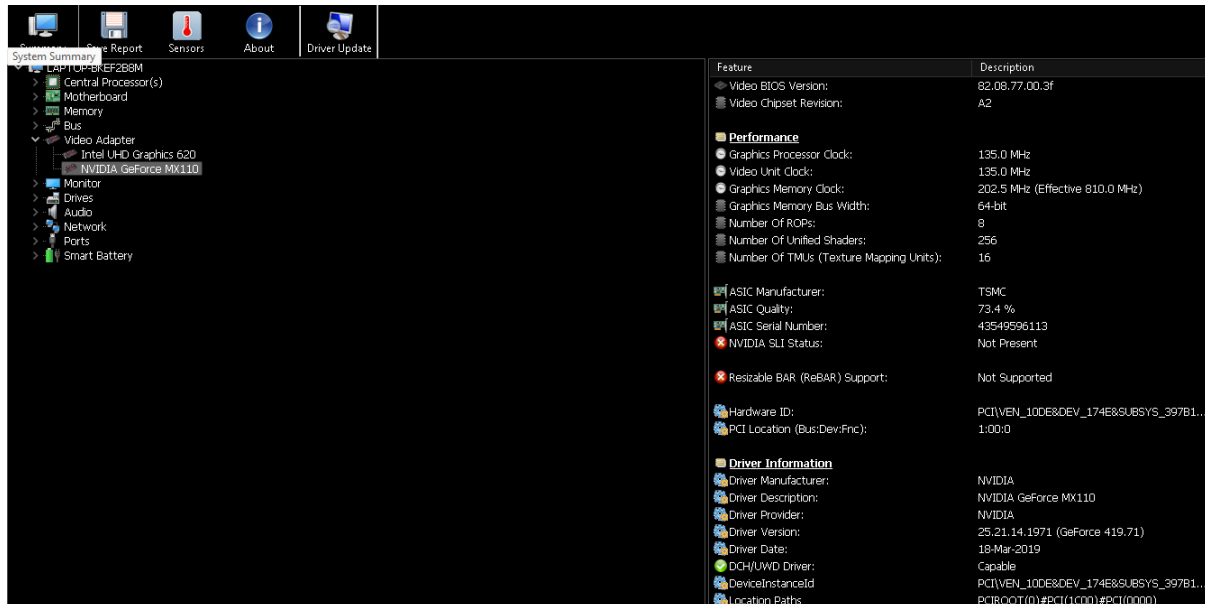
Summary Save Report Sensors About Driver Update
System Summary

LAPTOP-BREF2B8M
Central Processor(s)
Motherboard
Memory
Bus
Video Adapter
Intel UHD Graphics 620
NVIDIA GeForce MX110
Monitor
Drives
Audio
Network
Ports
Smart Battery

| Feature | Description |
|---|---|
| Video BIOS Version: | 82.08.77.00.3f |
| Video Chipset Revision: | A2 |
| **Performance** | |
| Graphics Processor Clock: | 135.0 MHz |
| Video Unit Clock: | 135.0 MHz |
| Graphics Memory Clock: | 202.5 MHz (Effective 810.0 MHz) |
| Graphics Memory Bus Width: | 64-bit |
| Number Of ROPs: | 8 |
| Number Of Unified Shaders: | 256 |
| Number Of TMUs (Texture Mapping Units): | 16 |
| ASIC Manufacturer: | TSMC |
| ASIC Quality: | 73.4 % |
| ASIC Serial Number: | 43549596113 |
| NVIDIA SLI Status: | Not Present |
| Resizable BAR (ReBAR) Support: | Not Supported |
| Hardware ID: | PCI\VEN_10DE&DEV_174E&SUBSYS_397B1... |
| PCI Location (Bus:Dev:Fnc): | 1:00:0 |
| **Driver Information** | |
| Driver Manufacturer: | NVIDIA |
| Driver Description: | NVIDIA GeForce MX110 |
| Driver Provider: | NVIDIA |
| Driver Version: | 25.21.14.1971 (GeForce 419.71) |
| Driver Date: | 18-Mar-2019 |
| DCH/UWD Driver: | Capable |
| DeviceInstanceId | PCI\VEN_10DE&DEV_174E&SUBSYS_397B1... |
| Location Paths | PCIROOT(0)#PCI(1C00)#PCI(0000) |